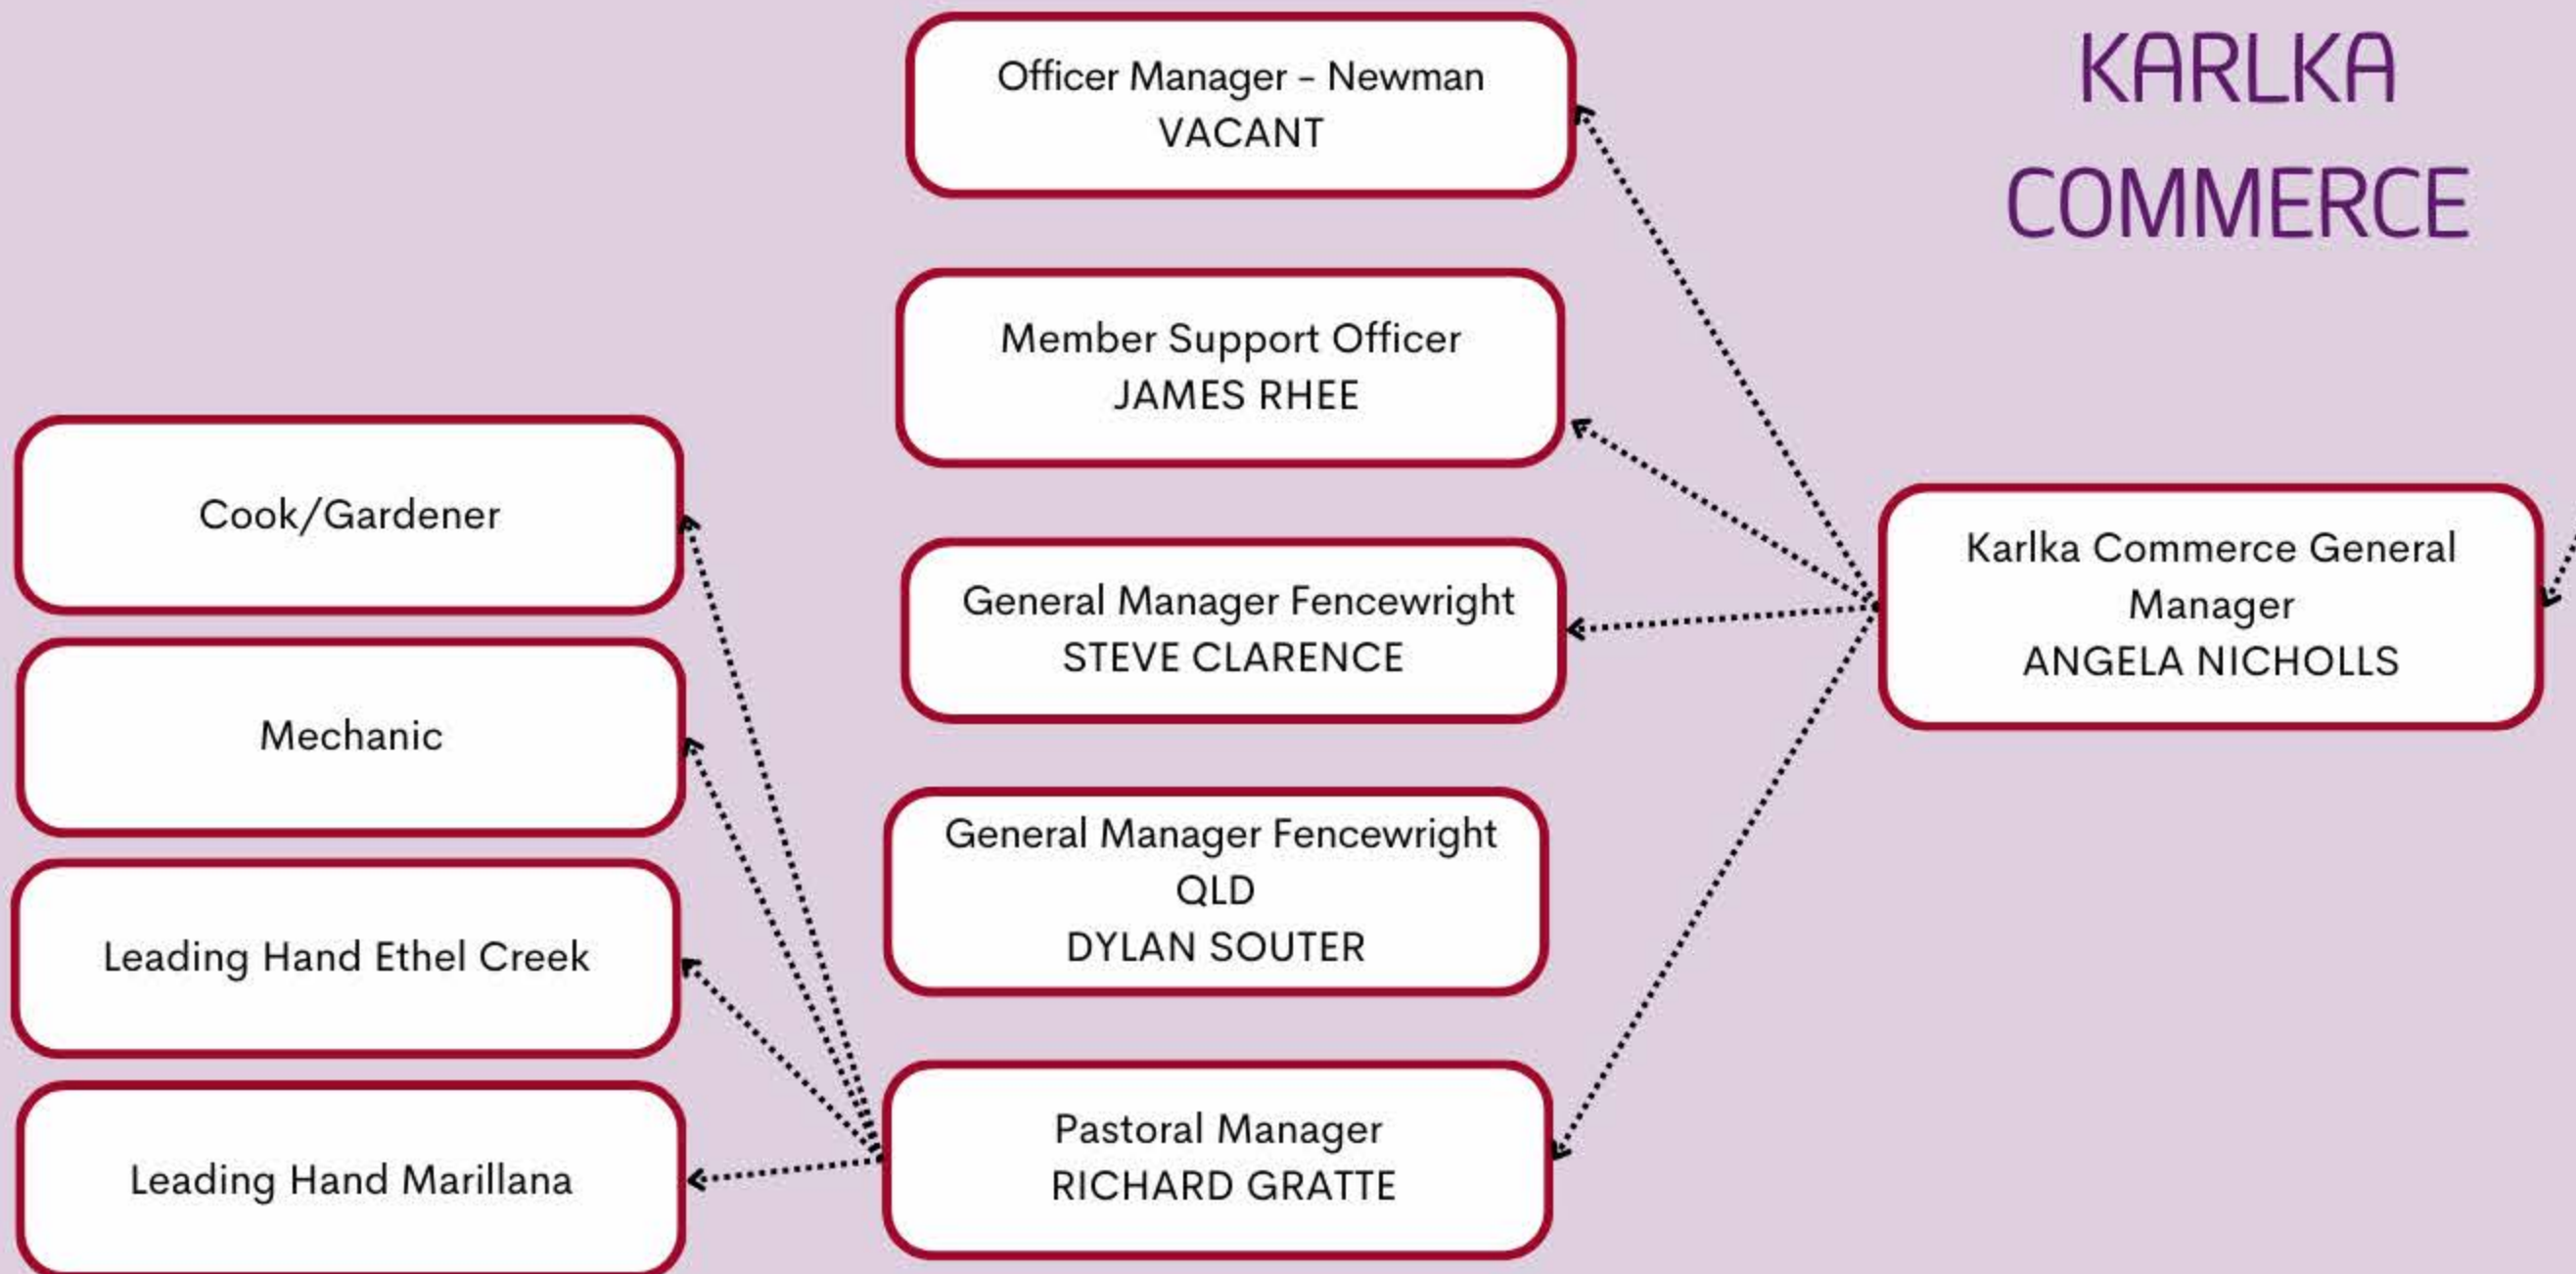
KARLKA COMMERCE

Officer Manager - Newman
VACANT

Member Support Officer
JAMES RHEE

General Manager Fencewright
STEVE CLARENCE

General Manager Fencewright QLD
DYLAN SOUTER

Pastoral Manager
RICHARD GRATTE

Karlka Commerce General Manager
ANGELA NICHOLLS

Cook/Gardener

Mechanic

Leading Hand Ethel Creek

Leading Hand Marillana